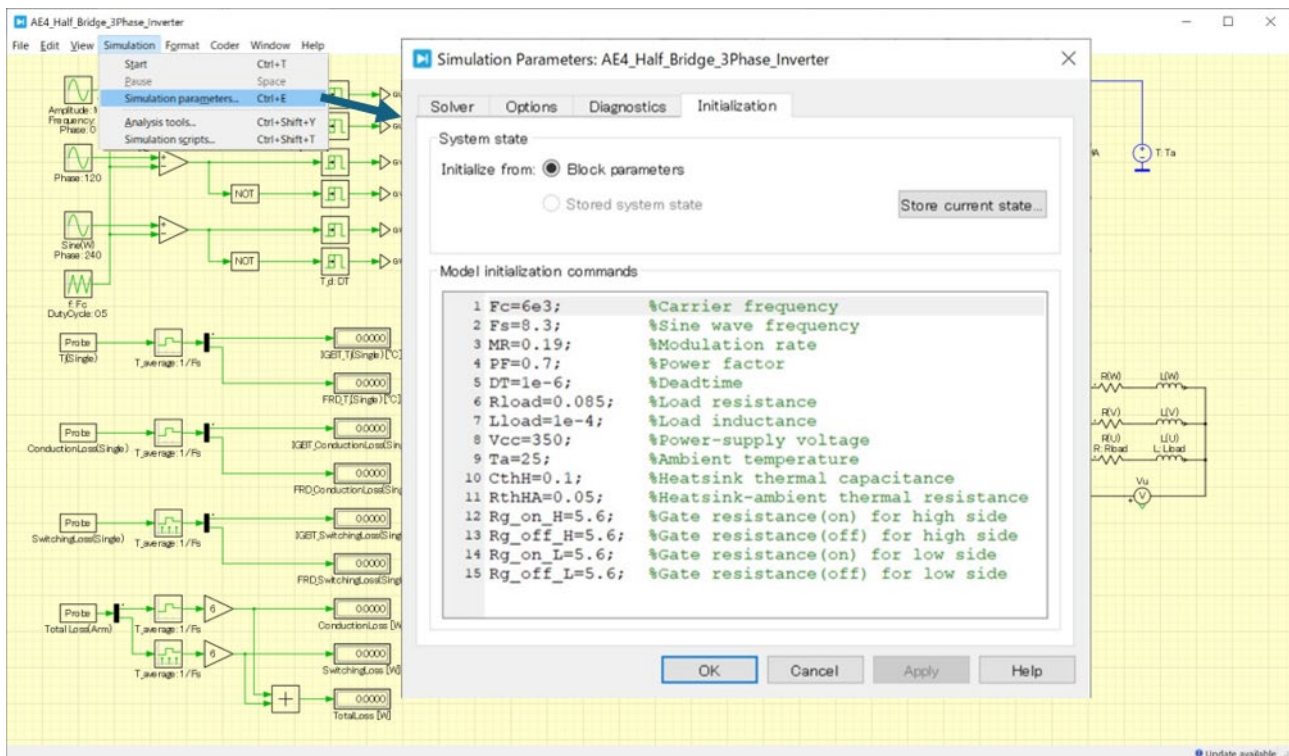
AE4_Half_Bridge_3Phase_Inverter

File Edit View Simulation Format Coder Window Help

Start Ctrl+T
Pause Space
Simulation parameters... Ctrl+E
Analysis tools... Ctrl+Shift+Y
Simulation scripts... Ctrl+Shift+T

Amplitude: 1
Frequency:
Phase: 0

Phase: 120

NOT

Sine(W)
Phase: 240

NOT

f: Fc
DutyCycle: 0.5

Td: DT

Probe
T(Single)
T_average: 1/Fs
0.0000
IGBT_T(Single) [°C]
0.0000
FRD_T(Single) [°C]

Probe
ConductionLoss(Single)
T_average: 1/Fs
0.0000
IGBT_ConductionLoss(Sin
0.0000
FRD_ConductionLoss(Sing

Probe
SwitchingLoss(Single)
T_average: 1/Fs
0.0000
IGBT_SwitchingLoss(Sing
0.0000
FRD_SwitchingLoss(Sing

Probe
Total Loss(Arm)
T_average: 1/Fs
6
0.0000
ConductionLoss [W
T_average: 1/Fs
6
0.0000
SwitchingLoss [W]
0.0000
TotalLoss [W]

T: Ta
R(W) L(W)
R(V) L(V)
R(U) L(U)
R: Rload L: Lload
Vu

Simulation Parameters: AE4_Half_Bridge_3Phase_Inverter

Solver Options Diagnostics Initialization

System state
Initialize from: Block parameters
Stored system state
Store current state...

Model initialization commands
1 Fc=6e3; %Carrier frequency
2 Fs=8.3; %Sine wave frequency
3 MR=0.19; %Modulation rate
4 PF=0.7; %Power factor
5 DT=1e-6; %Deadtime
6 Rload=0.085; %Load resistance
7 Lload=1e-4; %Load inductance
8 Vcc=350; %Power-supply voltage
9 Ta=25; %Ambient temperature
10 CthH=0.1; %Heatsink thermal capacitance
11 RthHA=0.05; %Heatsink-ambient thermal resistance
12 Rg_on_H=5.6; %Gate resistance(on) for high side
13 Rg_off_H=5.6; %Gate resistance(off) for high side
14 Rg_on_L=5.6; %Gate resistance(on) for low side
15 Rg_off_L=5.6; %Gate resistance(off) for low side

OK Cancel Apply Help

Update available